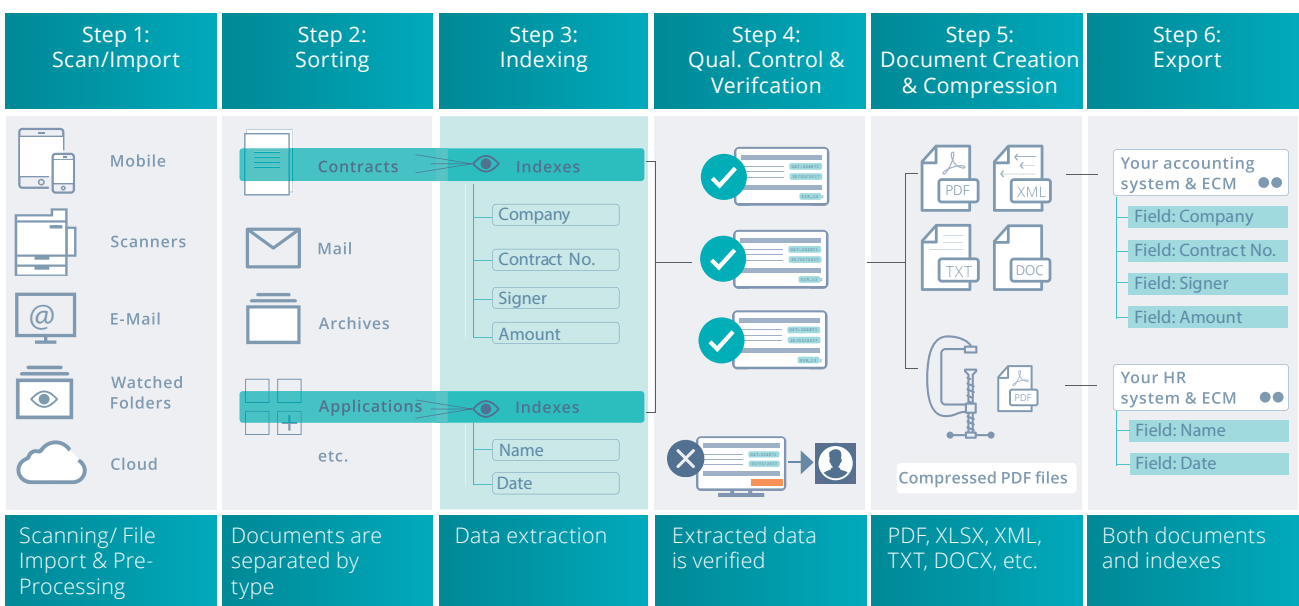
Step 1:
Scan/Import

Mobile

Scanners

E-Mail

Watched Folders

Cloud

Scanning/ File Import & Pre-Processing

Step 2:
Sorting

Contracts

Mail

Archives

Applications

etc.

Documents are separated by type

Step 3:
Indexing

Indexes

Company

Contract No.

Signer

Amount

Indexes

Name

Date

Data extraction

Step 4:
Qual. Control & Verifcation

Extracted data is verified

Step 5:
Document Creation & Compression

PDF

XML

TXT

DOC

PDF

Compressed PDF files

PDF, XLSX, XML, TXT, DOCX, etc.

Step 6:
Export

Your accounting system & ECM

Field: Company

Field: Contract No.

Field: Signer

Field: Amount

Your HR system & ECM

Field: Name

Field: Date

Both documents and indexes